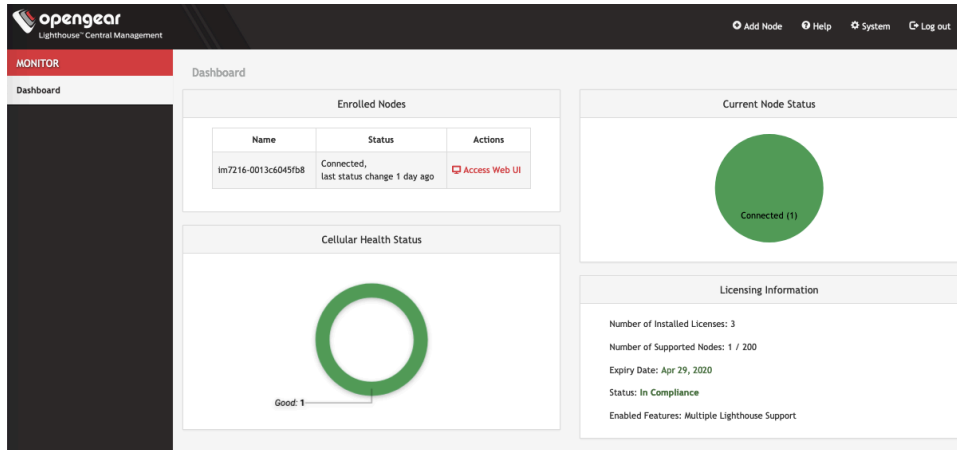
opengear
Lighthouse™ Central Management

Add Node Help System Log out

MONITOR
Dashboard

Dashboard

Enrolled Nodes

| Name | Status | Actions |
|---|---|---|
| im7216-0013c6045fb8 | Connected, last status change 1 day ago | Access Web UI |

Current Node Status

Connected (1)

Cellular Health Status

Good: 1

Licensing Information

Number of Installed Licenses: 3

Number of Supported Nodes: 1 / 200

Expiry Date: Apr 29, 2020

Status: In Compliance

Enabled Features: Multiple Lighthouse Support